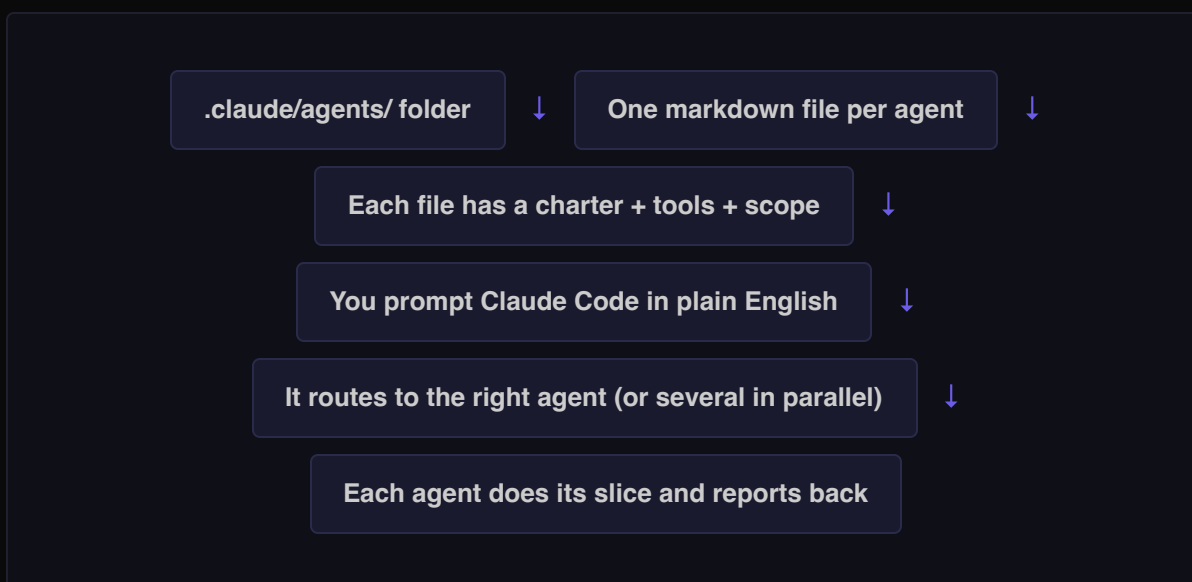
.claude/agents/ folder ↓ One markdown file per agent ↓

Each file has a charter + tools + scope ↓

You prompt Claude Code in plain English ↓

It routes to the right agent (or several in parallel) ↓

Each agent does its slice and reports back